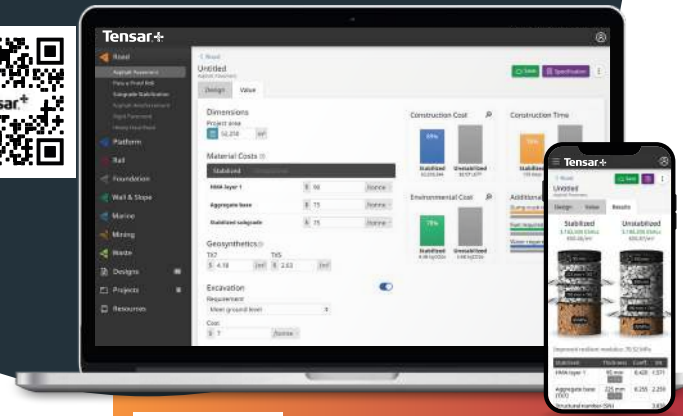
Tensar+

Road
Asphalt Pavement
Pave a Paved Road
Subgrade Stabilization
Asphalt Reinforcement
Rigid Pavement
Heavy Duty Pavement
Platform
Rail
Foundation
Wall & Slope
Marine
Mining
Waste
Designs
Projects
Resources

< Road
Untitled
Asphalt Pavement
Save
Specification
Design
Value

Dimensions
Project area
52,214 m²

Material Costs
Stabilized
HMA layer 1 $ 90 /tonne
Aggregate base $ 75 /tonne
Stabilized subgrade $ 75 /tonne

Geosynthetics
TX7 TX5
$ 4.18 /m² $ 2.63 /m²

Excavation
Requirement
Meet ground level
Cost
$ 7 /tonne

Construction Cost
Stabilized
Unstabilized
Construction Time
Environmental Cost
Stabilized
Unstabilized
Additional

Tensar+
Untitled
Save
Design
Value
Results
Stabilized
Unstabilized
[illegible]
Structural
HMA layer 1
Aggregate base
Structural number